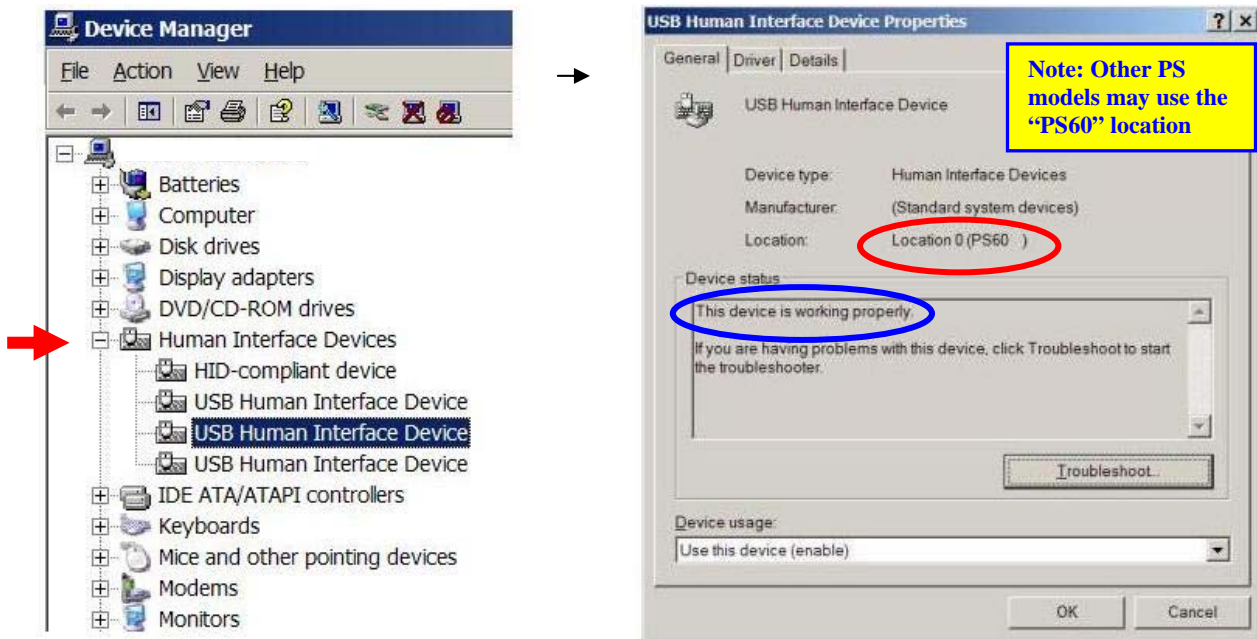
Device Manager

File Action View Help

Batteries
Computer
Disk drives
Display adapters
DVD/CD-ROM drives
Human Interface Devices
HID-compliant device
USB Human Interface Device
USB Human Interface Device
USB Human Interface Device
IDE ATA/ATAPI controllers
Keyboards
Mice and other pointing devices
Modems
Monitors

USB Human Interface Device Properties ? X

General | Driver | Details

Note: Other PS models may use the "PS60" location

USB Human Interface Device

Device type: Human Interface Devices

Manufacturer: (Standard system devices)

Location: Location 0 (PS60 )

Device status

This device is working properly.

If you are having problems with this device, click Troubleshoot to start the troubleshooter.

Troubleshoot...

Device usage:

Use this device (enable)

OK Cancel